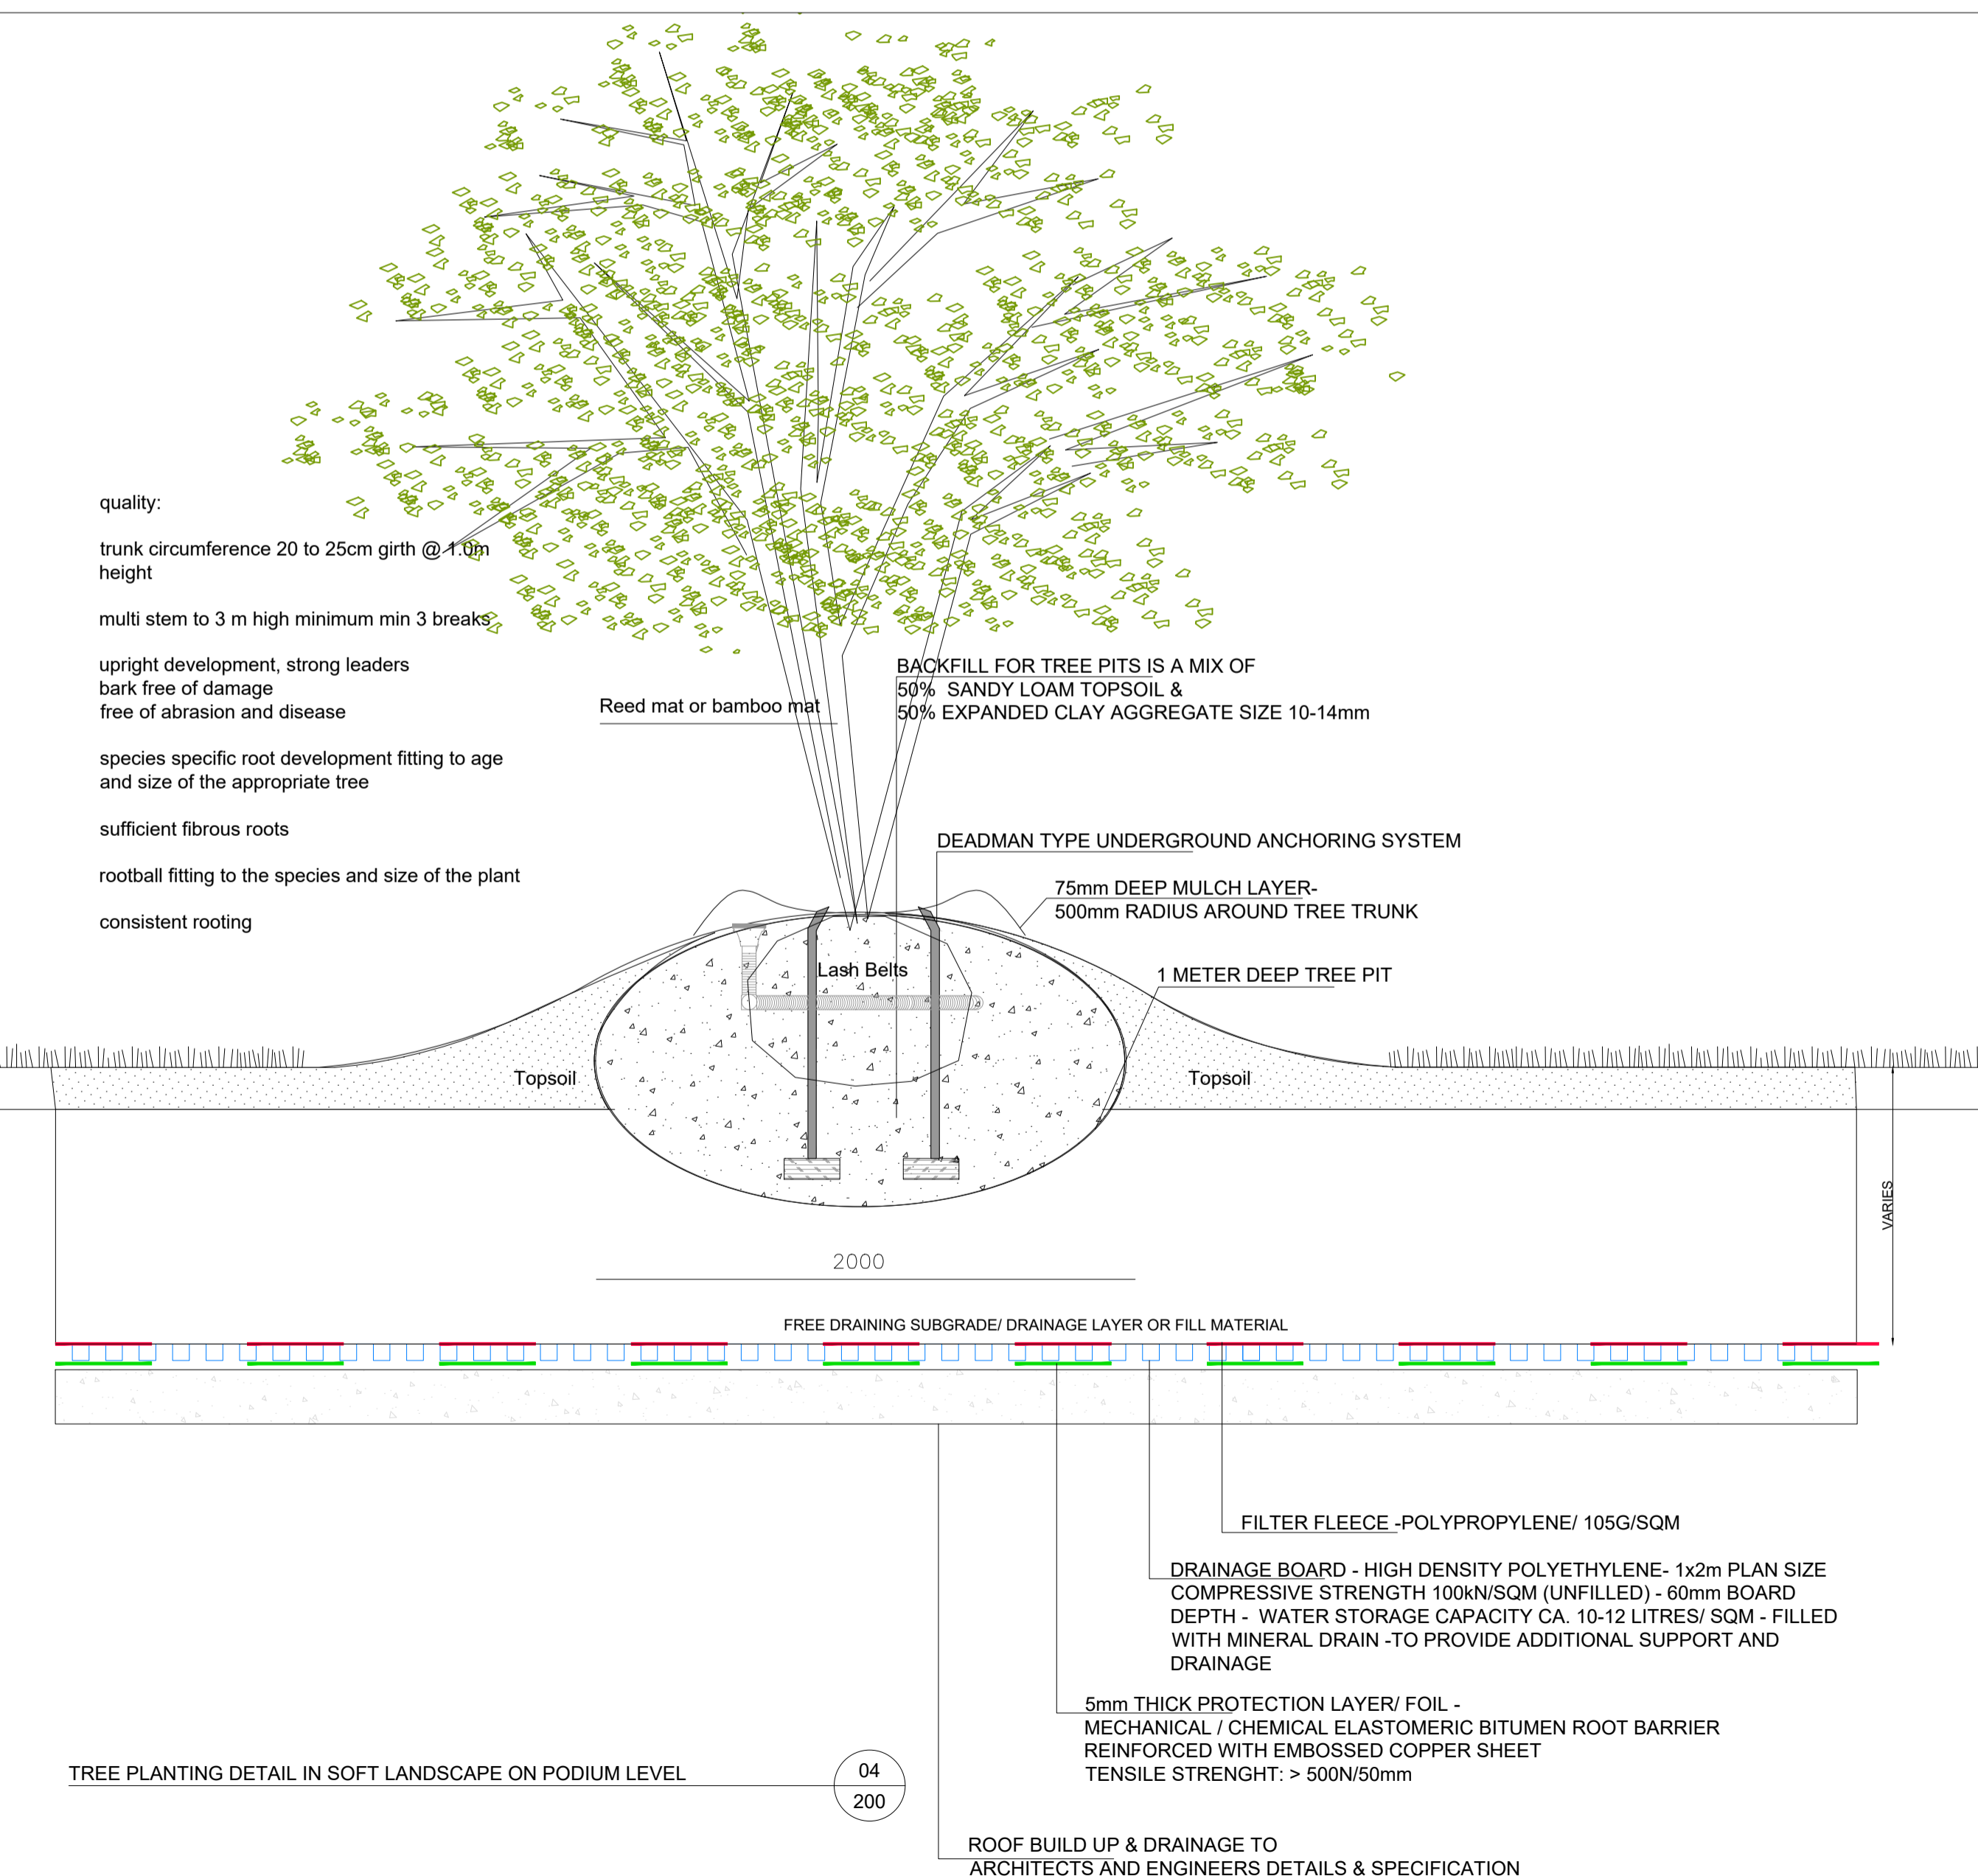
quality:

trunk circumference 20 to 25cm girth @ 1.0m height

multi stem to 3 m high minimum min 3 breaks

upright development, strong leaders
bark free of damage
free of abrasion and disease

species specific root development fitting to age and size of the appropriate tree

sufficient fibrous roots

rootball fitting to the species and size of the plant

consistent rooting

Reed mat or bamboo mat

BACKFILL FOR TREE PITS IS A MIX OF
50% SANDY LOAM TOPSOIL &
50% EXPANDED CLAY AGGREGATE SIZE 10-14mm

DEADMAN TYPE UNDERGROUND ANCHORING SYSTEM

75mm DEEP MULCH LAYER-
500mm RADIUS AROUND TREE TRUNK

Lash Belts

1 METER DEEP TREE PIT

Topsoil

Topsoil

VARIES

2000

FREE DRAINING SUBGRADE/ DRAINAGE LAYER OR FILL MATERIAL

FILTER FLEECE -POLYPROPYLENE/ 105G/SQM

DRAINAGE BOARD - HIGH DENSITY POLYETHYLENE- 1x2m PLAN SIZE COMPRESSIVE STRENGTH 100kN/SQM (UNFILLED) - 60mm BOARD DEPTH - WATER STORAGE CAPACITY CA. 10-12 LITRES/ SQM - FILLED WITH MINERAL DRAIN -TO PROVIDE ADDITIONAL SUPPORT AND DRAINAGE

5mm THICK PROTECTION LAYER/ FOIL -
MECHANICAL / CHEMICAL ELASTOMERIC BITUMEN ROOT BARRIER
REINFORCED WITH EMBOSSED COPPER SHEET
TENSILE STRENGHT: > 500N/50mm

TREE PLANTING DETAIL IN SOFT LANDSCAPE ON PODIUM LEVEL

04
200

ROOF BUILD UP & DRAINAGE TO
ARCHITECTS AND ENGINEERS DETAILS & SPECIFICATION